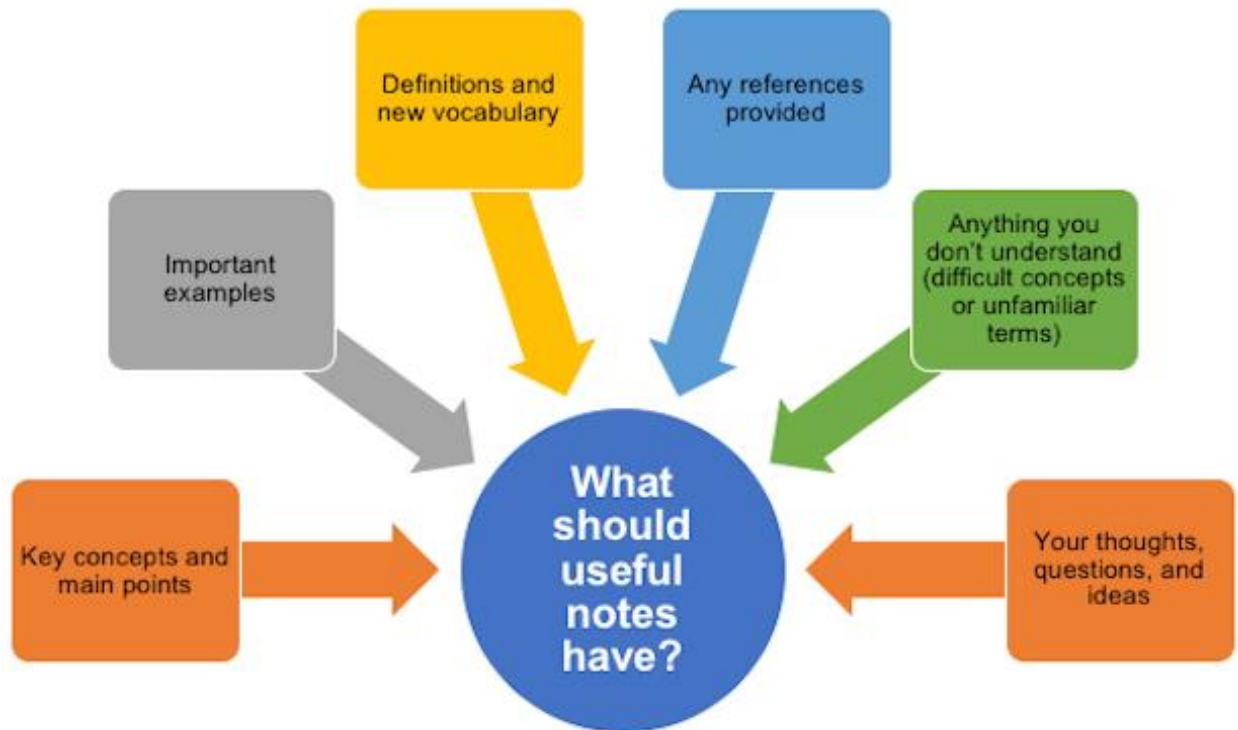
What should useful notes have?

Key concepts and main points

Important examples

Definitions and new vocabulary

Any references provided

Anything you don’t understand (difficult concepts or unfamiliar terms)

Your thoughts, questions, and ideas